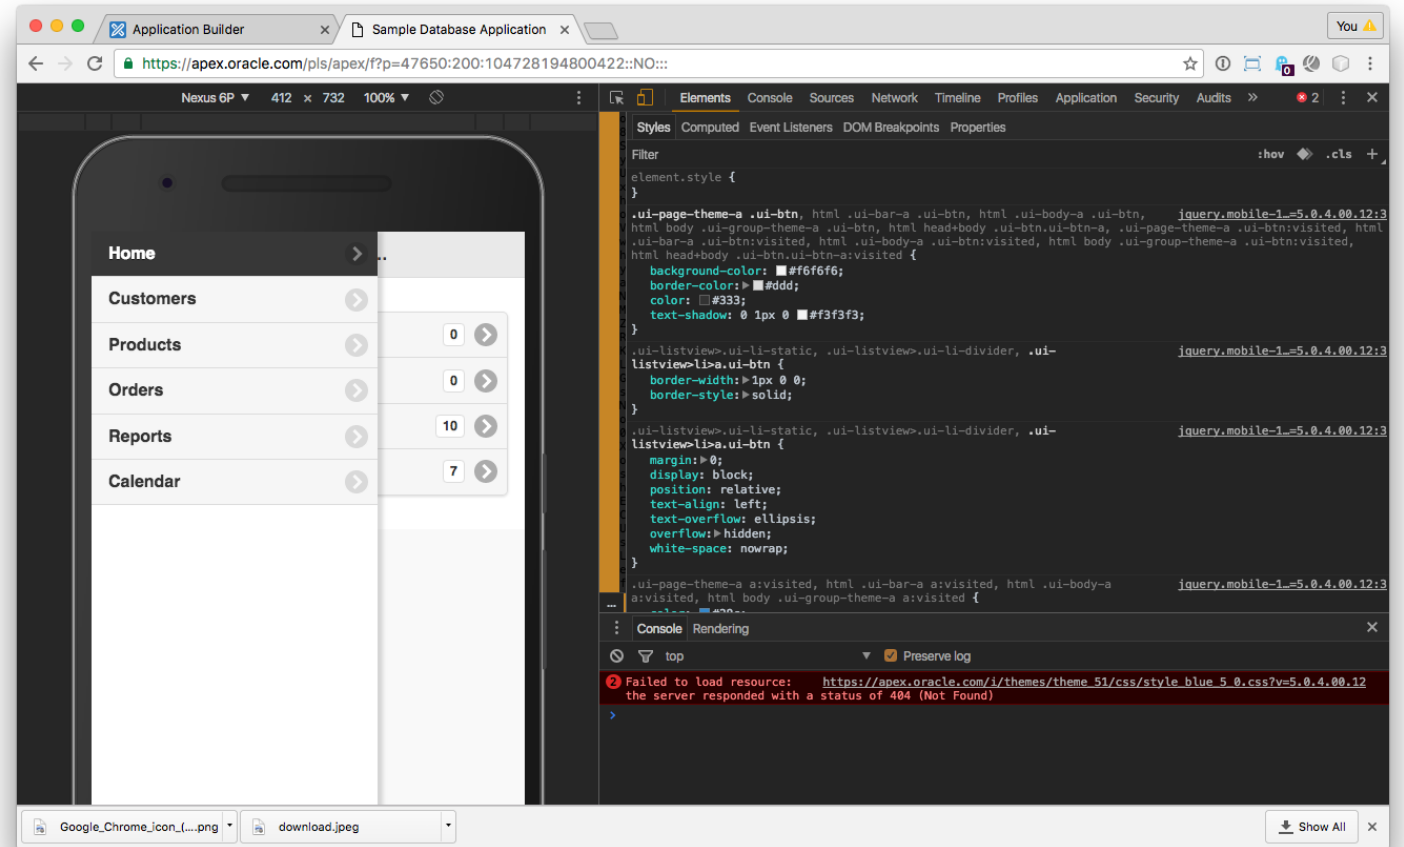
Application Builder × Sample Database Application ×

You

https://apex.oracle.com/pls/apex/f?p=47650:200:104728194800422::NO:::

Nexus 6P ▼ 412 × 732 100% ▼

Home
Customers
Products
Orders
Reports
Calendar

0
0
10
7

Elements Console Sources Network Timeline Profiles Application Security Audits » 2

Styles Computed Event Listeners DOM Breakpoints Properties

Filter :hov .cls +

element.style {
}

.ui-page-theme-a .ui-btn, html .ui-bar-a .ui-btn, html .ui-body-a .ui-btn, html body .ui-group-theme-a .ui-btn, html head+body .ui-btn.ui-btn-a, .ui-page-theme-a .ui-btn:visited, html .ui-bar-a .ui-btn:visited, html .ui-body-a .ui-btn:visited, html body .ui-group-theme-a .ui-btn:visited, html head+body .ui-btn.ui-btn-a:visited { jquery.mobile-1…=5.0.4.00.12:3
background-color: #f6f6f6;
border-color: #ddd;
color: #333;
text-shadow: 0 1px 0 #f3f3f3;
}

.ui-listview>.ui-li-static, .ui-listview>.ui-li-divider, .ui-listview>li>a.ui-btn { jquery.mobile-1…=5.0.4.00.12:3
border-width: 1px 0 0;
border-style: solid;
}

.ui-listview>.ui-li-static, .ui-listview>.ui-li-divider, .ui-listview>li>a.ui-btn { jquery.mobile-1…=5.0.4.00.12:3
margin: 0;
display: block;
position: relative;
text-align: left;
text-overflow: ellipsis;
overflow: hidden;
white-space: nowrap;
}

.ui-page-theme-a a:visited, html .ui-bar-a a:visited, html .ui-body-a a:visited, html body .ui-group-theme-a a:visited { jquery.mobile-1…=5.0.4.00.12:3

Console Rendering

top Preserve log

Failed to load resource: https://apex.oracle.com/i/themes/theme_51/css/style_blue_5_0.css?v=5.0.4.00.12 the server responded with a status of 404 (Not Found)

Google_Chrome_icon_(....png download.jpeg Show All